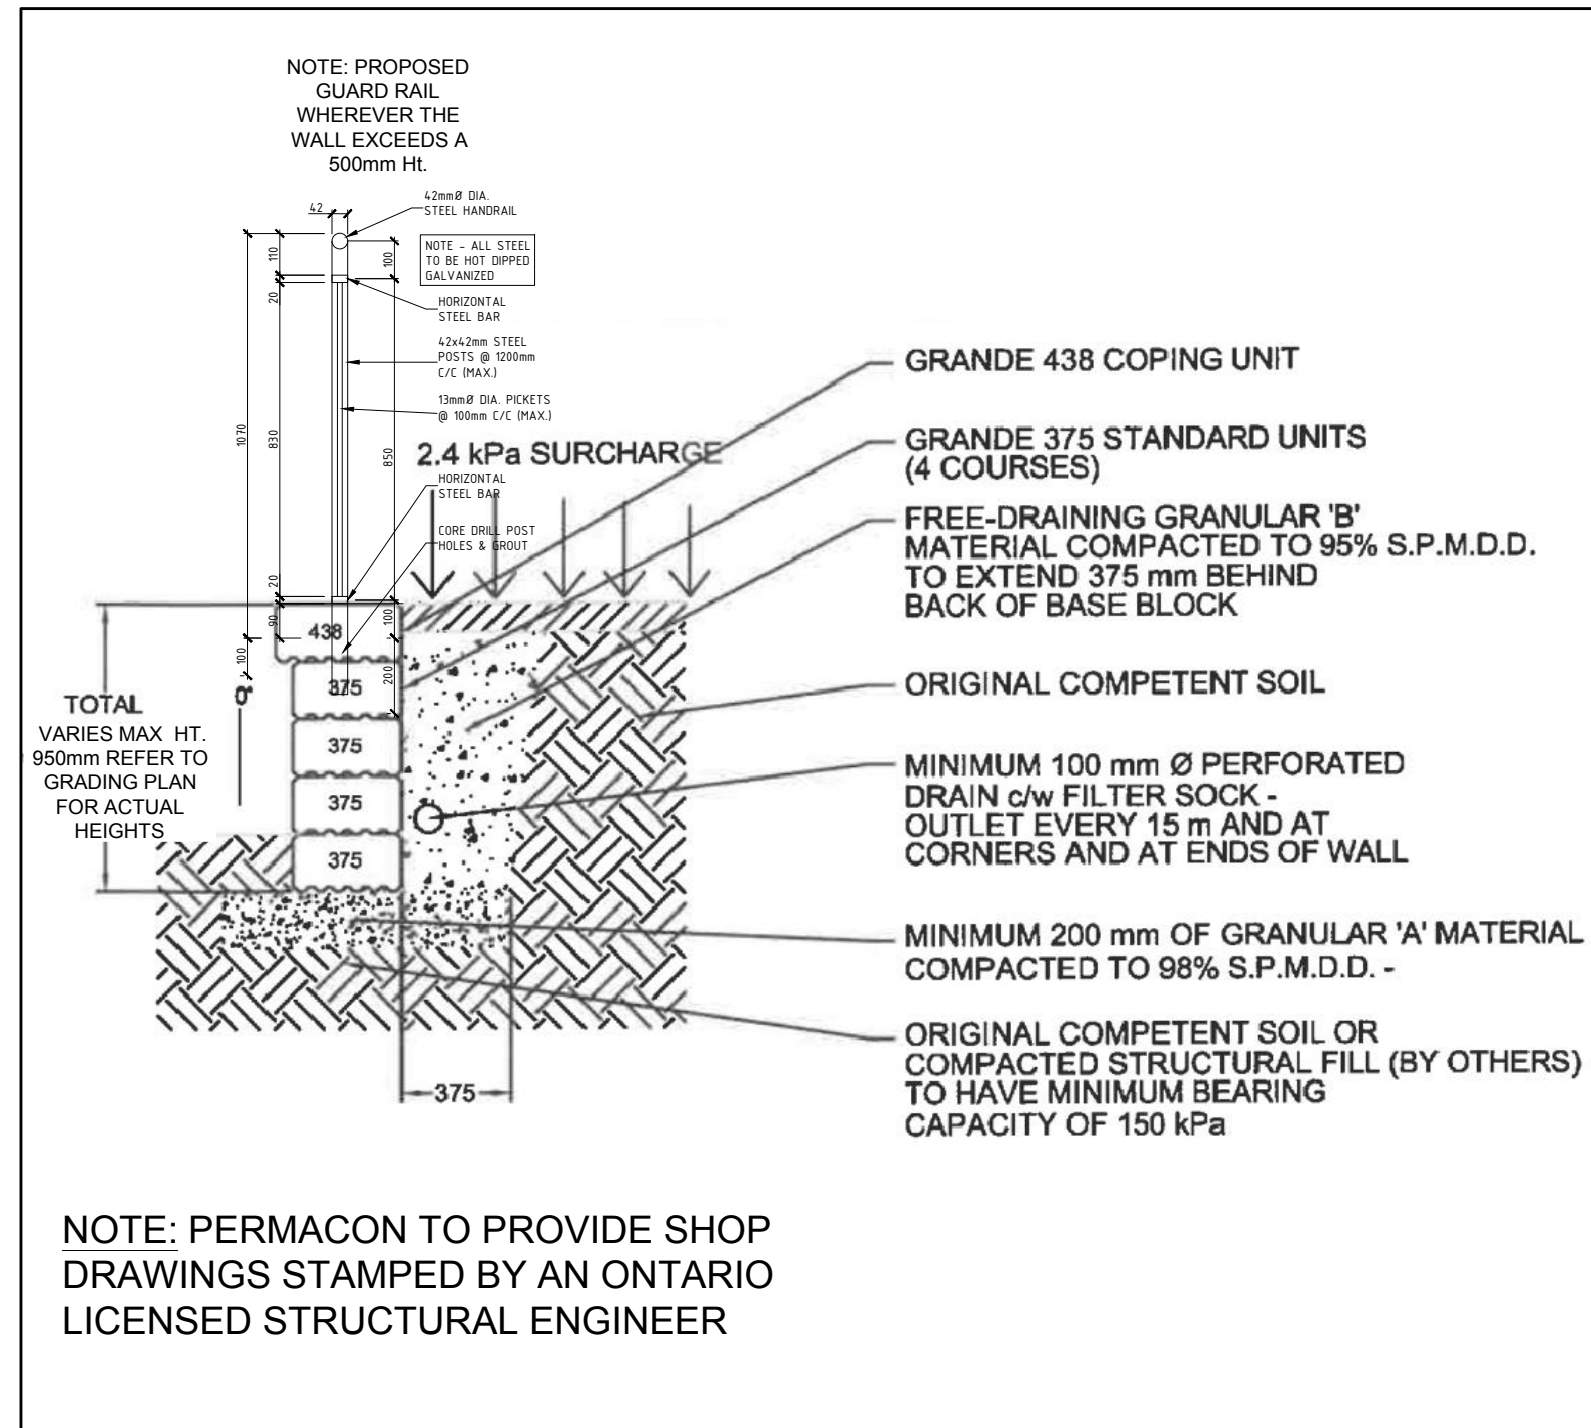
NOTE: PROPOSED GUARD RAIL WHEREVER THE WALL EXCEEDS A 500mm Ht.

42

42mmØ DIA. STEEL HANDRAIL

NOTE - ALL STEEL TO BE HOT DIPPED GALVANIZED

110
100
20

HORIZONTAL STEEL BAR

42x42mm STEEL POSTS @ 1200mm C/C (MAX.)

13mmØ DIA. PICKETS @ 100mm C/C (MAX.)

1070
830
850

2.4 kPa SURCHARGE

HORIZONTAL STEEL BAR

CORE DRILL POST HOLES & GROUT

20
90
100
100
200

438
375
375
375
375

0"

TOTAL
VARIES MAX HT. 950mm REFER TO GRADING PLAN FOR ACTUAL HEIGHTS

375

GRANDE 438 COPING UNIT

GRANDE 375 STANDARD UNITS (4 COURSES)

FREE-DRAINING GRANULAR 'B' MATERIAL COMPACTED TO 95% S.P.M.D.D. TO EXTEND 375 mm BEHIND BACK OF BASE BLOCK

ORIGINAL COMPETENT SOIL

MINIMUM 100 mm Ø PERFORATED DRAIN c/w FILTER SOCK - OUTLET EVERY 15 m AND AT CORNERS AND AT ENDS OF WALL

MINIMUM 200 mm OF GRANULAR 'A' MATERIAL COMPACTED TO 98% S.P.M.D.D. -

ORIGINAL COMPETENT SOIL OR COMPACTED STRUCTURAL FILL (BY OTHERS) TO HAVE MINIMUM BEARING CAPACITY OF 150 kPa

NOTE: PERMACON TO PROVIDE SHOP DRAWINGS STAMPED BY AN ONTARIO LICENSED STRUCTURAL ENGINEER